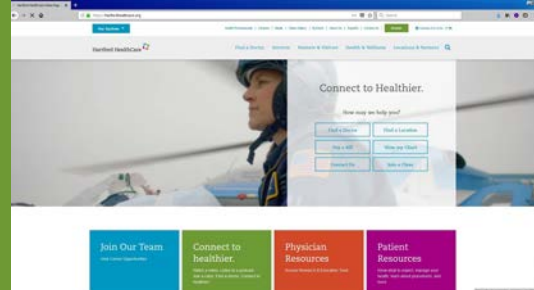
Hartford HealthCare

Find a Doctor | Services | Patients & Visitors | Health & Wellness | Locations & Directions

Connect to Healthier.

How may we help you?

Find a Doctor | Find a Location

Pay a Bill | View my Chart

Contact Us | Join a Team

Join Our Team

Connect to healthier.

Physician Resources

Patient Resources